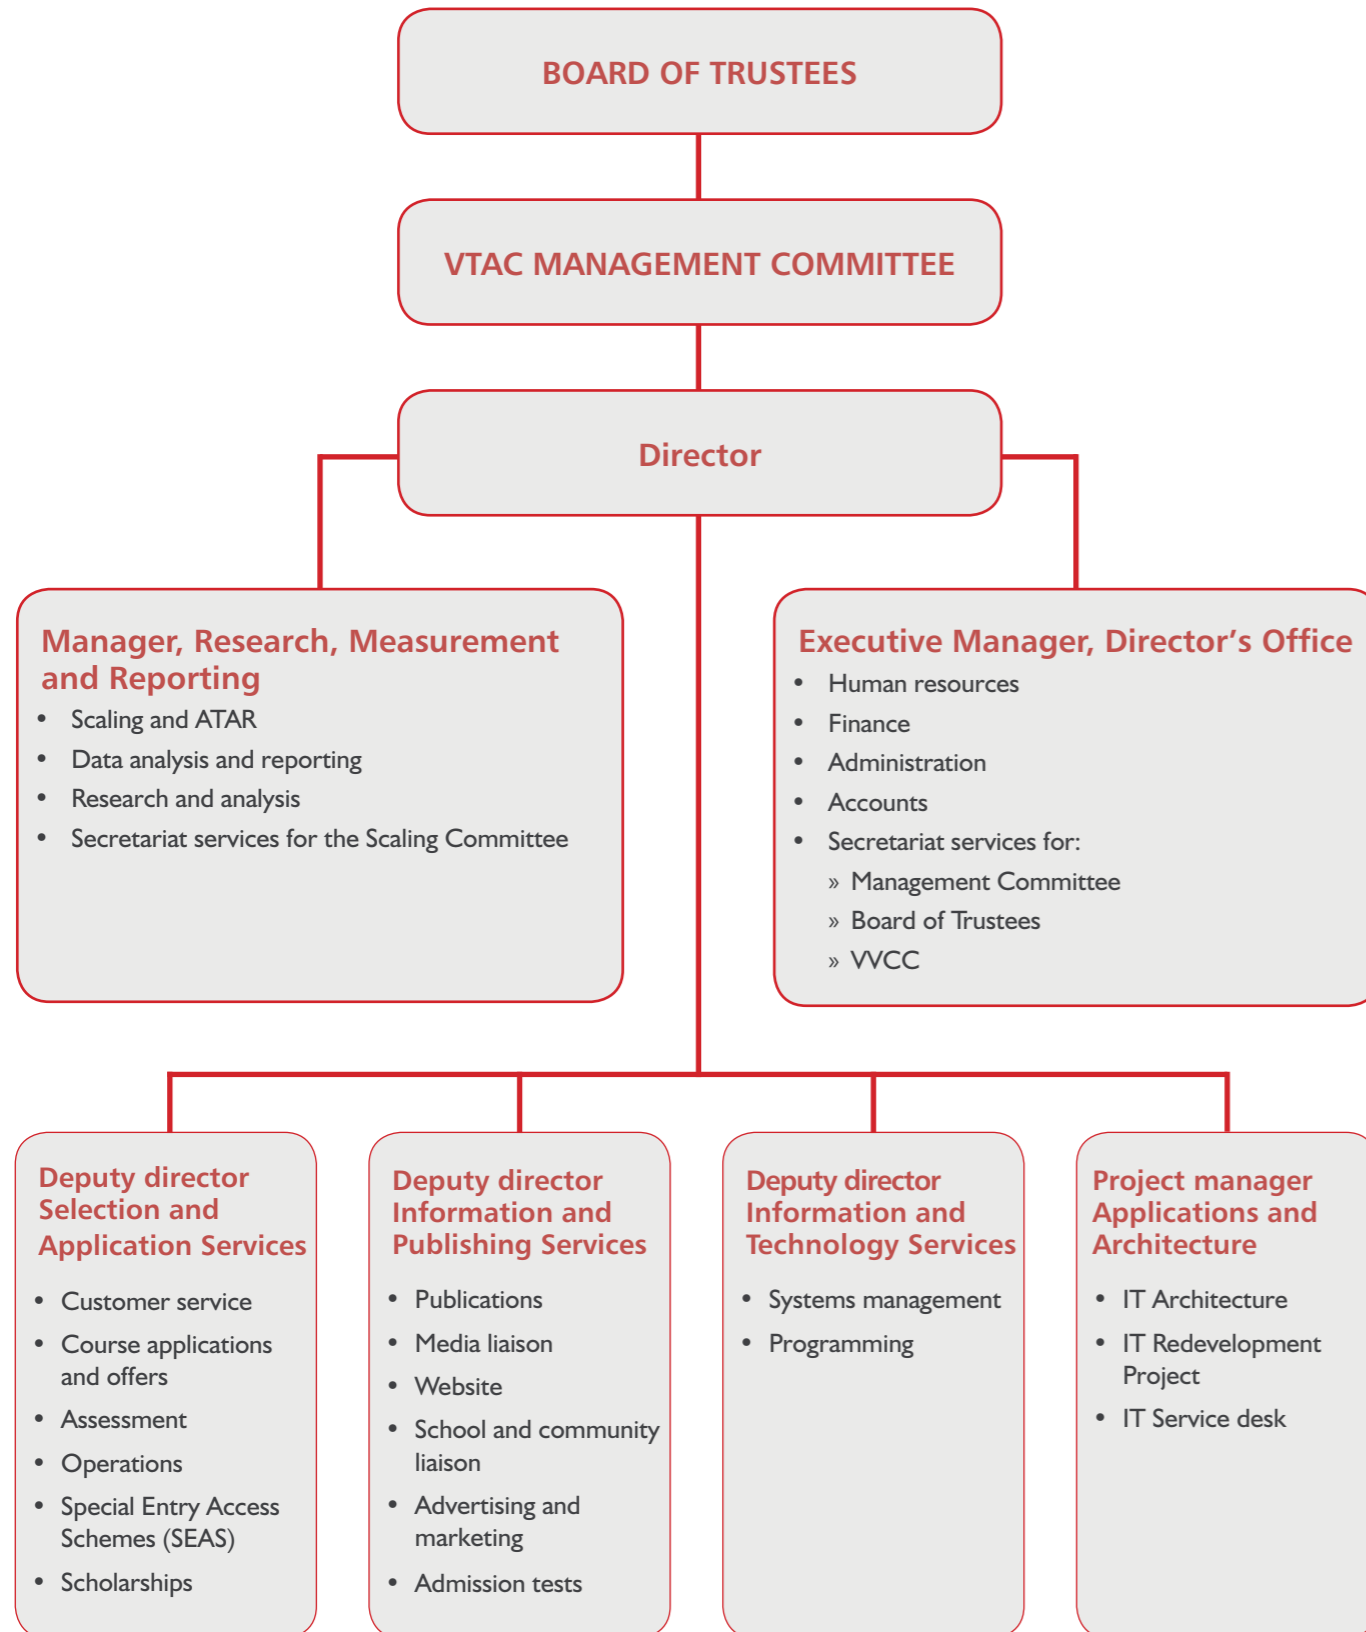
BOARD OF TRUSTEES

VTAC MANAGEMENT COMMITTEE

Director

Manager, Research, Measurement and Reporting

- Scaling and ATAR
- Data analysis and reporting
- Research and analysis
- Secretariat services for the Scaling Committee

Executive Manager, Director's Office

- Human resources
- Finance
- Administration
- Accounts
- Secretariat services for:
  » Management Committee
  » Board of Trustees
  » VVCC

Deputy director Selection and Application Services

- Customer service
- Course applications and offers
- Assessment
- Operations
- Special Entry Access Schemes (SEAS)
- Scholarships

Deputy director Information and Publishing Services

- Publications
- Media liaison
- Website
- School and community liaison
- Advertising and marketing
- Admission tests

Deputy director Information and Technology Services

- Systems management
- Programming

Project manager Applications and Architecture

- IT Architecture
- IT Redevelopment Project
- IT Service desk